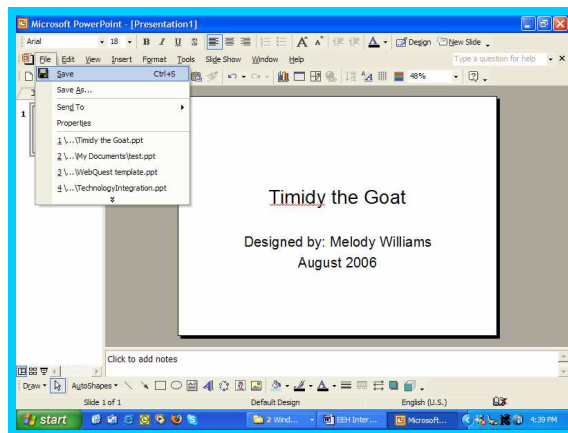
Microsoft PowerPoint - [Presentation1]

Arial 18 B I U S A A Design New Slide

File Edit View Insert Format Tools Slide Show Window Help Type a question for help

48%

Save Ctrl+S
Save As...
Send To
Properties
1 ...\Timidy the Goat.ppt
2 ...\My Documents\test.ppt
3 ...\WebQuest template.ppt
4 ...\TechnologyIntegration.ppt

1

Timidy the Goat

Designed by: Melody Williams
August 2006

Click to add notes

Draw AutoShapes

Slide 1 of 1 Default Design English (U.S.)

start 2 Wind... EEH Inter... Microsoft... 4:39 PM